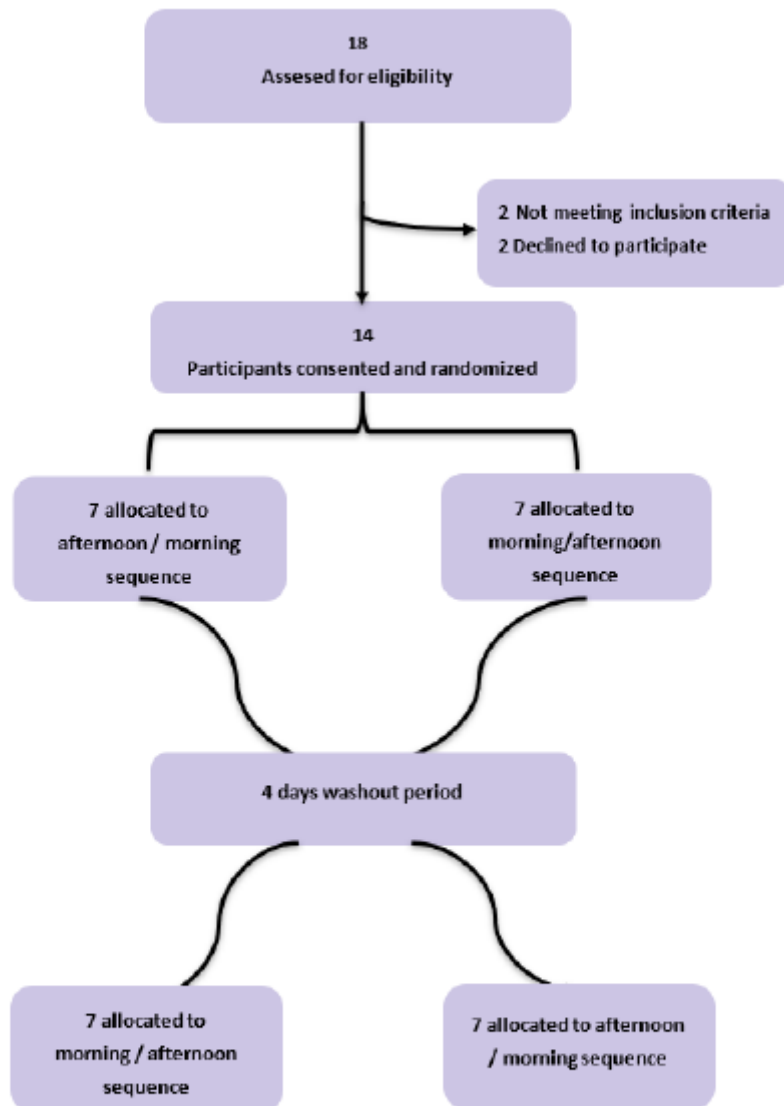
18
Assesed for eligibility

2 Not meeting inclusion criteria
2 Declined to participate

14
Participants consented and randomized

7 allocated to afternoon / morning sequence

7 allocated to morning/afternoon sequence

4 days washout period

7 allocated to morning / afternoon sequence

7 allocated to afternoon / morning sequence